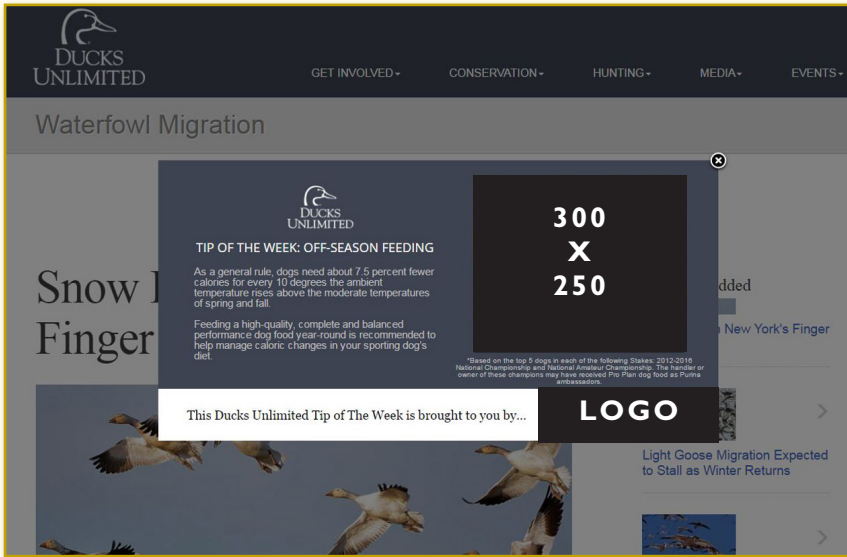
DUCKS UNLIMITED

GET INVOLVED▾ CONSERVATION▾ HUNTING▾ MEDIA▾ EVENTS▾

Waterfowl Migration

DUCKS UNLIMITED

TIP OF THE WEEK: OFF-SEASON FEEDING

As a general rule, dogs need about 7.5 percent fewer calories for every 10 degrees the ambient temperature rises above the moderate temperatures of spring and fall.

Feeding a high-quality, complete and balanced performance dog food year-round is recommended to help manage caloric changes in your sporting dog's diet.

300
X
250

*Based on the top 5 dogs in each of the following Stakes: 2012-2016 National Championship and National Amateur Championship. The handler or owner of these champions may have received Pro Plan dog food as Purina ambassadors.

This Ducks Unlimited Tip of The Week is brought to you by...

LOGO

Snow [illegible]
Finger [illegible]

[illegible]dded

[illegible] New York's Finger

Light Goose Migration Expected to Stall as Winter Returns